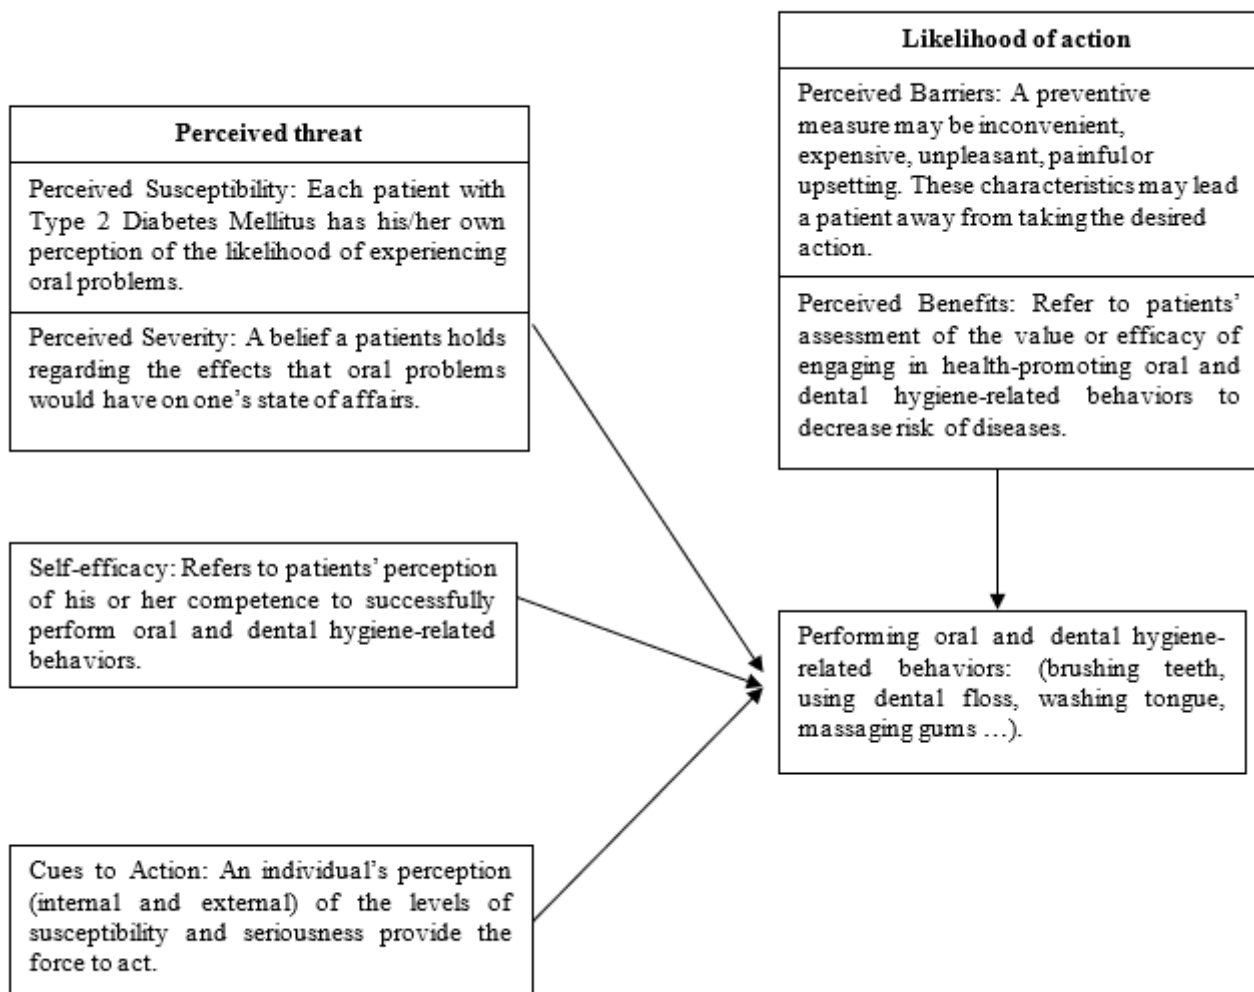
Likelihood of action

Perceived Barriers: A preventive measure may be inconvenient, expensive, unpleasant, painful or upsetting. These characteristics may lead a patient away from taking the desired action.

Perceived Benefits: Refer to patients' assessment of the value or efficacy of engaging in health-promoting oral and dental hygiene-related behaviors to decrease risk of diseases.

Perceived threat

Perceived Susceptibility: Each patient with Type 2 Diabetes Mellitus has his/her own perception of the likelihood of experiencing oral problems.

Perceived Severity: A belief a patients holds regarding the effects that oral problems would have on one's state of affairs.

Self-efficacy: Refers to patients' perception of his or her competence to successfully perform oral and dental hygiene-related behaviors.

Performing oral and dental hygiene-related behaviors: (brushing teeth, using dental floss, washing tongue, massaging gums …).

Cues to Action: An individual's perception (internal and external) of the levels of susceptibility and seriousness provide the force to act.